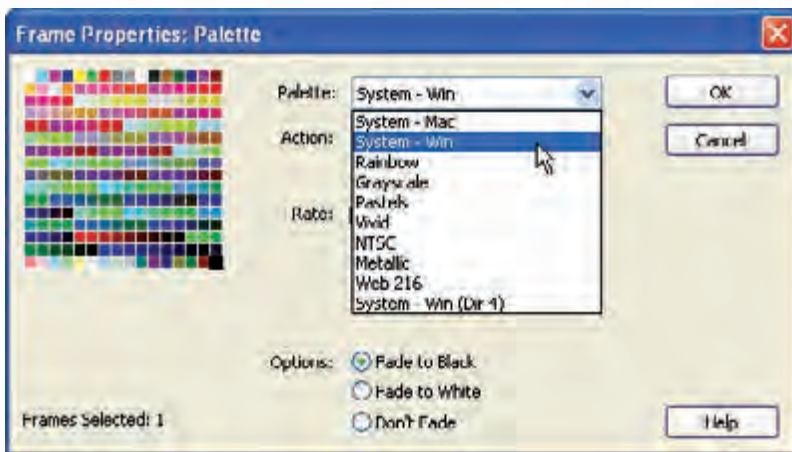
Frame Properties: Palette

Palette: System - Win

System - Mac
System - Win
Rainbow
Grayscale
Pastels
Vivid
NTSC
Metallic
Web 216
System - Win (Dir 4)

Action:

Rate:

OK

Cancel

Options: Fade to Black
Fade to White
Don't Fade

Frames Selected: 1

Help